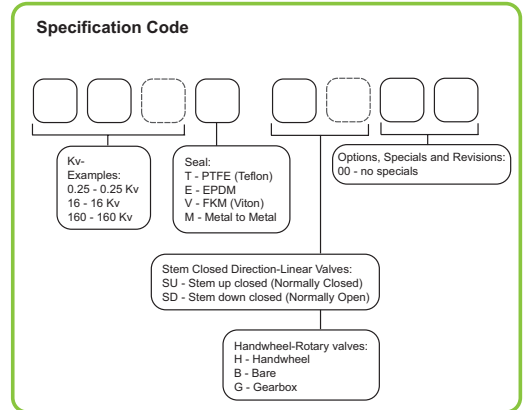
Specification Code

Kv-
Examples:
0.25 - 0.25 Kv
16 - 16 Kv
160 - 160 Kv

Seal:
T - PTFE (Teflon)
E - EPDM
V - FKM (Viton)
M - Metal to Metal

Options, Specials and Revisions:
00 - no specials

Stem Closed Direction-Linear Valves:
SU - Stem up closed (Normally Closed)
SD - Stem down closed (Normally Open)

Handwheel-Rotary valves:
H - Handwheel
B - Bare
G - Gearbox